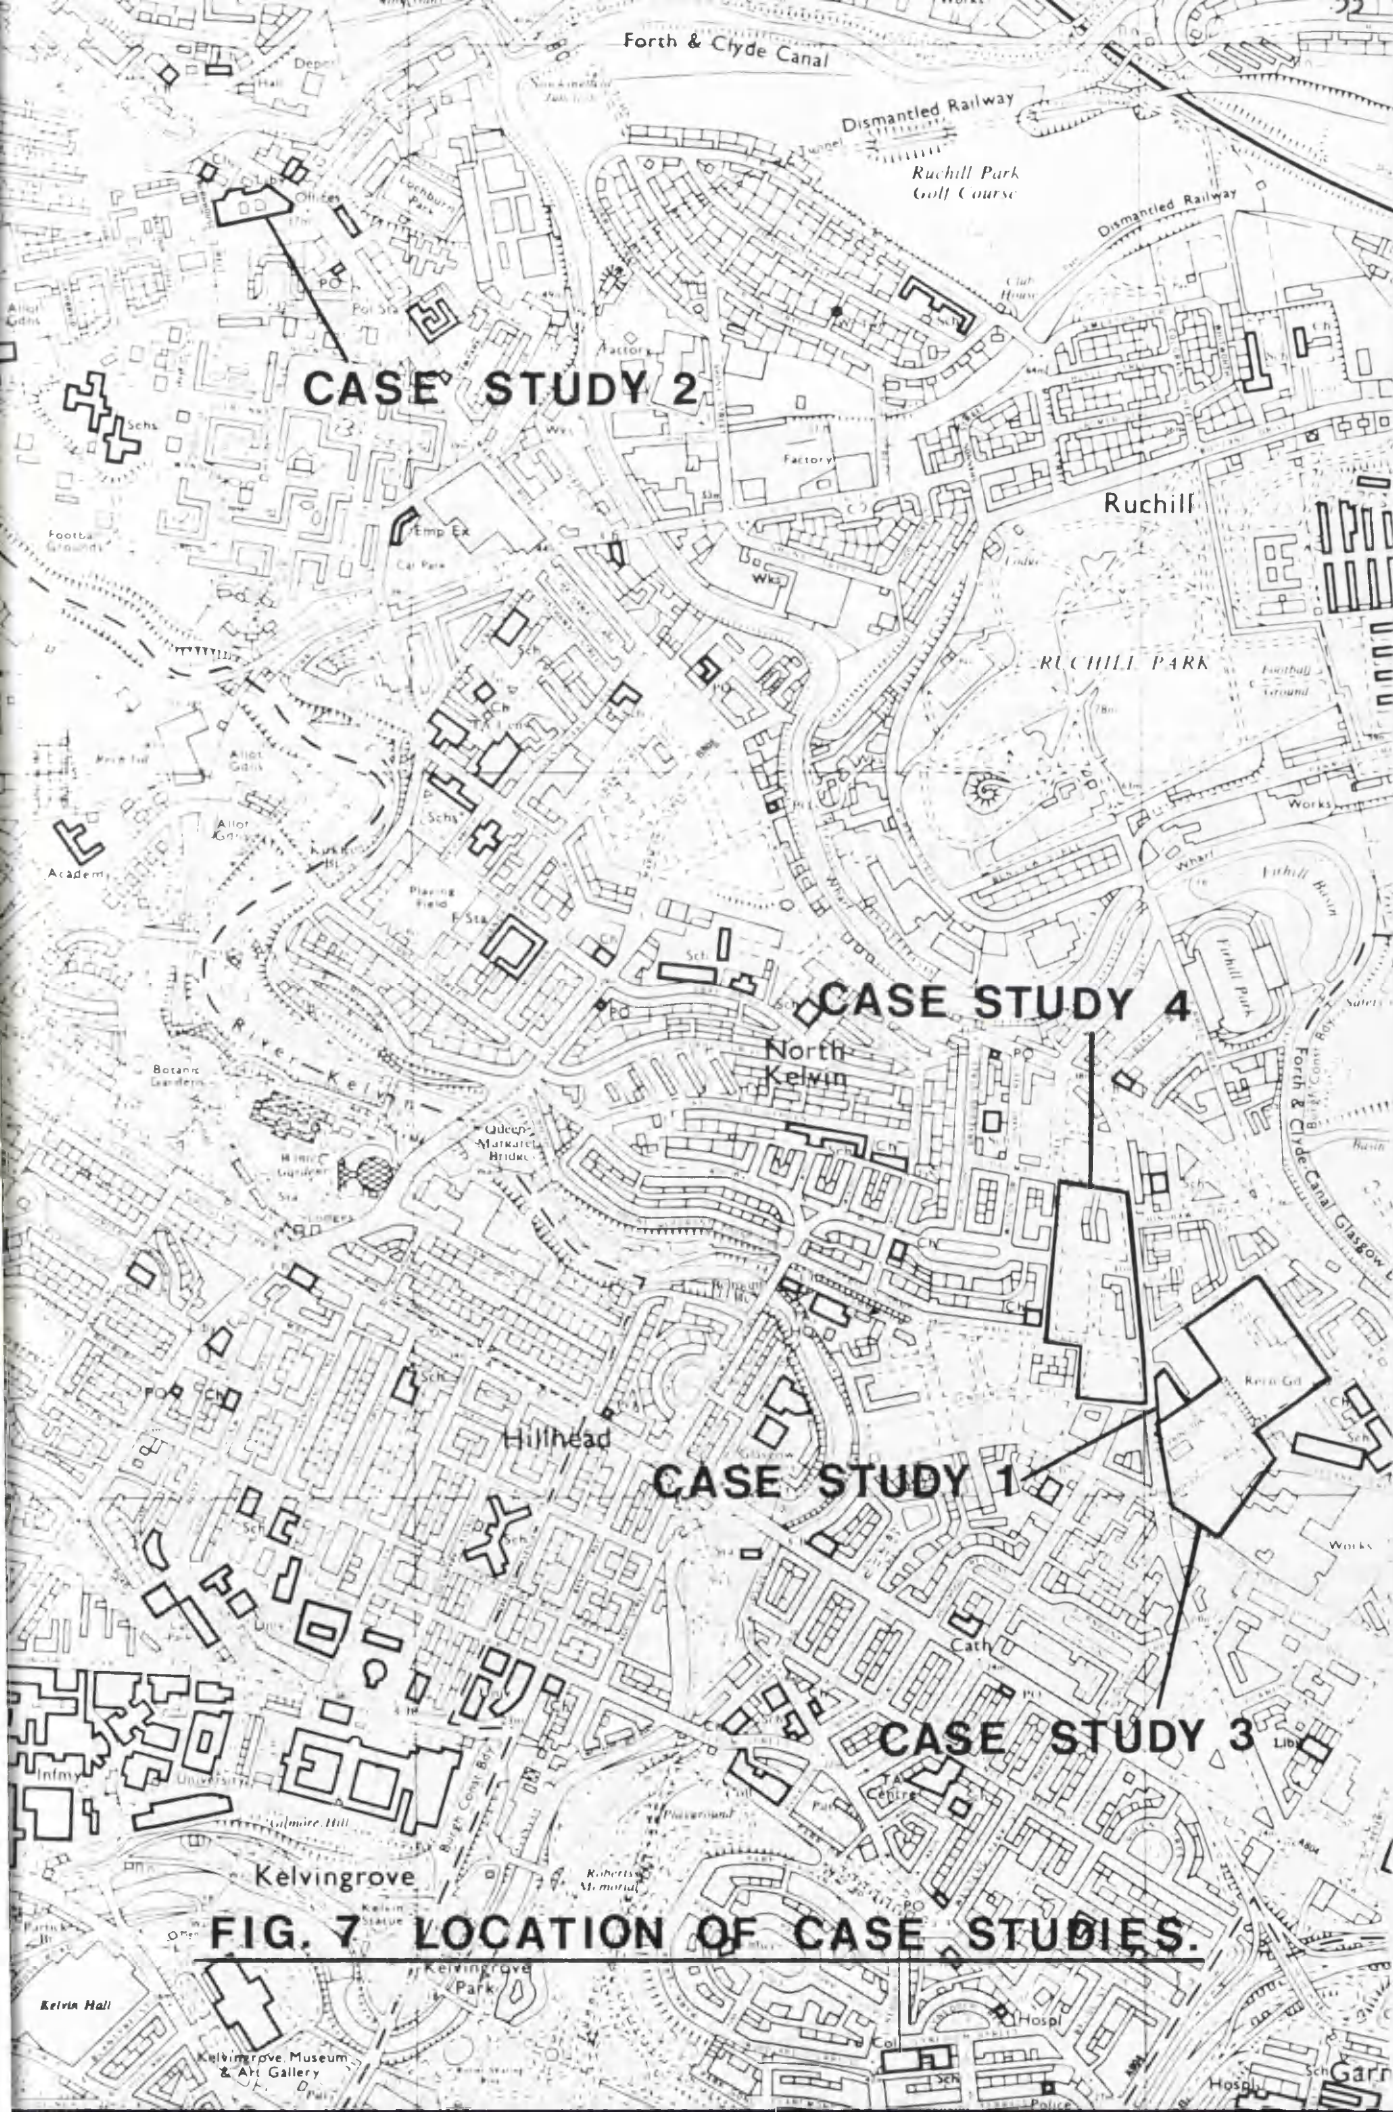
Forth & Clyde Canal

Dismantled Railway

Ruchill Park Golf Course

Dismantled Railway

CASE STUDY 2

Ruchill

RUCHILL PARK

Football Ground

Works

Firhill Park

CASE STUDY 4

North Kelvin

River Kelvin

Botanic Gardens

Queen Margaret Bridge

Hillhead

CASE STUDY 1

CASE STUDY 3

University

Infmy

Gilmore Hill

Kelvingrove

FIG. 7 LOCATION OF CASE STUDIES.

Kelvingrove Park

Kelvin Hall

Kelvingrove Museum & Art Gallery

Hospl

Police

Garr

Forth & Clyde Canal Glasgow

Academy

Sch

PO

Pol Sta

Factory

Wks

Emp Ex

Car Park

Allot Gdns

Playing Field

F Sta

Cath

Lib

TA Centre

Roberts Memorial

Coll

Works

Burgh Const Bdy

Club House

Wharf

Firhill Basin

Basin